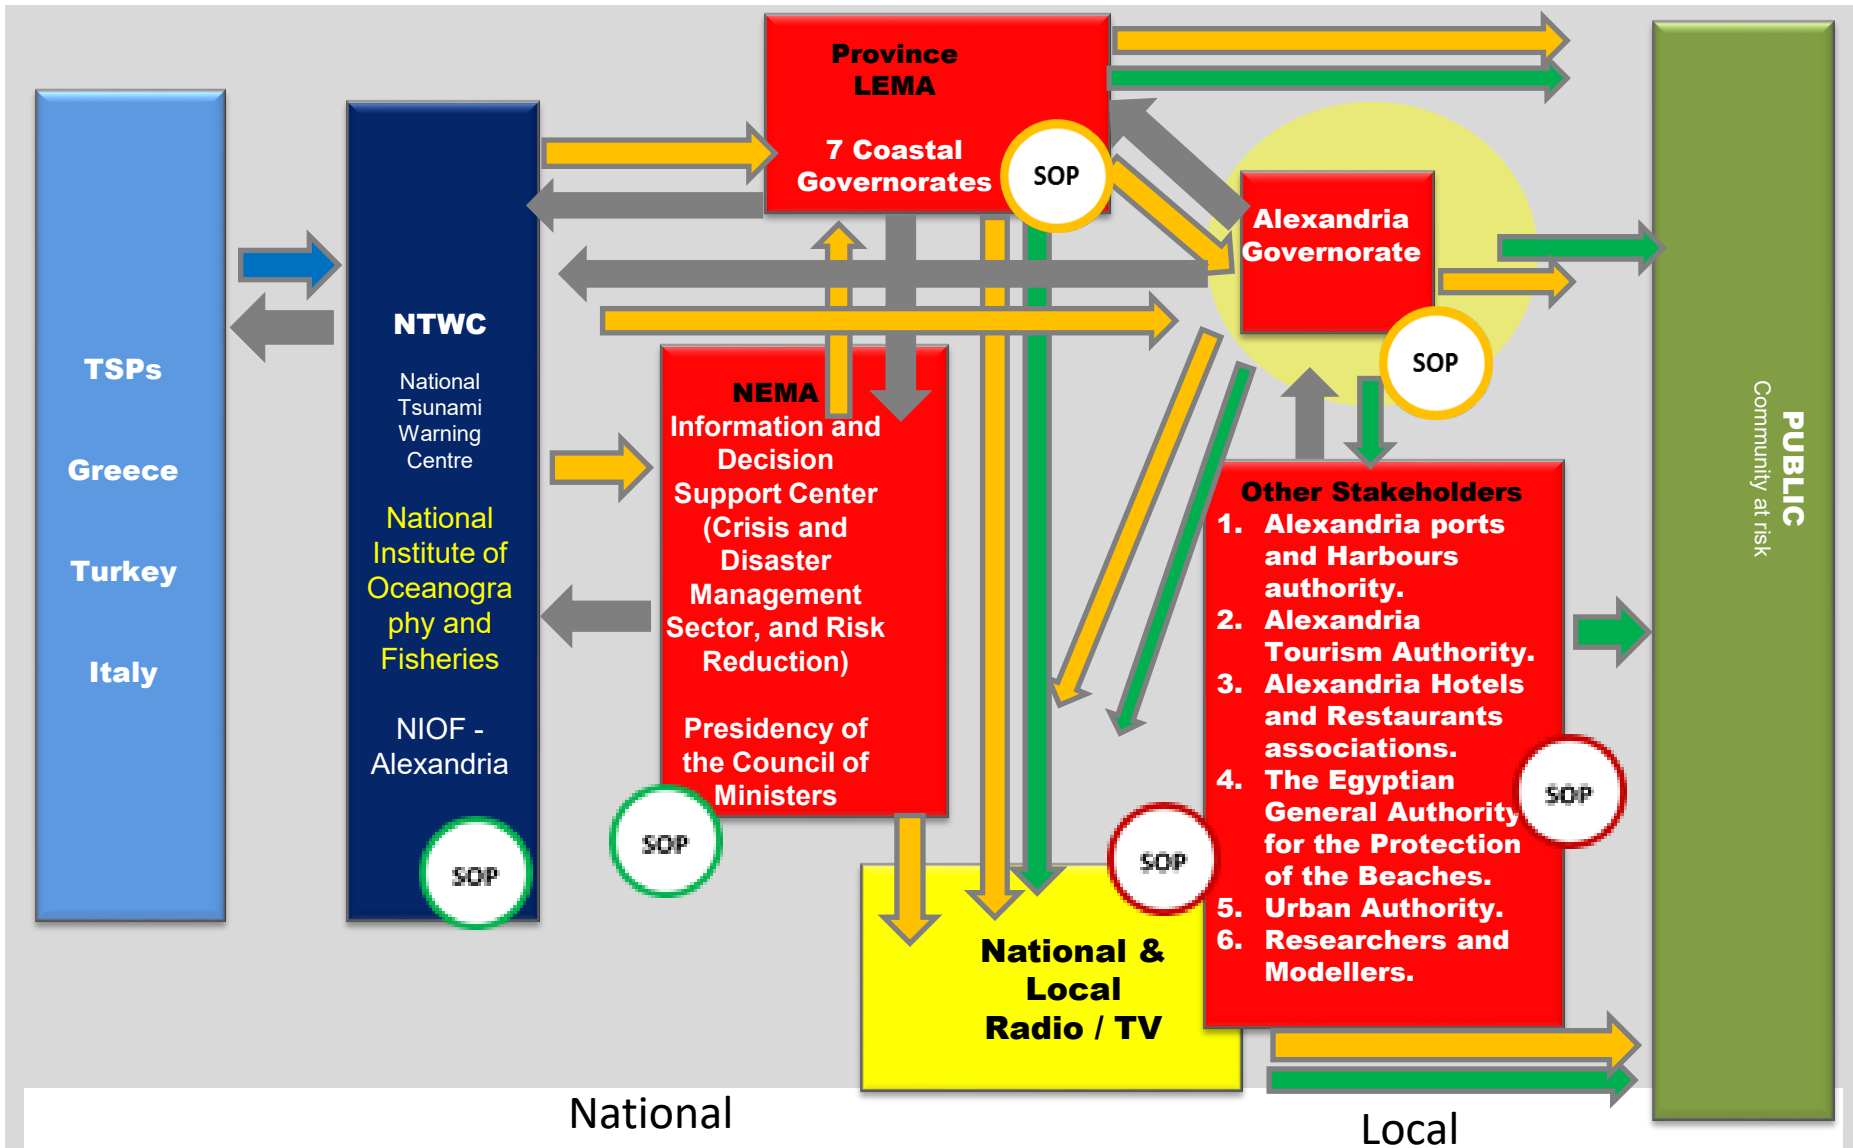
TSPs

Greece

Turkey

Italy

NTWC

National Tsunami Warning Centre

National Institute of Oceanography and Fisheries

NIOF - Alexandria

SOP

Province LEMA

7 Coastal Governorates

SOP

NEMA
Information and Decision Support Center (Crisis and Disaster Management Sector, and Risk Reduction)

Presidency of the Council of Ministers

SOP

Alexandria Governorate

SOP

Other Stakeholders
1. Alexandria ports and Harbours authority.
2. Alexandria Tourism Authority.
3. Alexandria Hotels and Restaurants associations.
4. The Egyptian General Authority for the Protection of the Beaches.
5. Urban Authority.
6. Researchers and Modellers.

SOP

SOP

National & Local Radio / TV

PUBLIC
Community at risk

National

Local